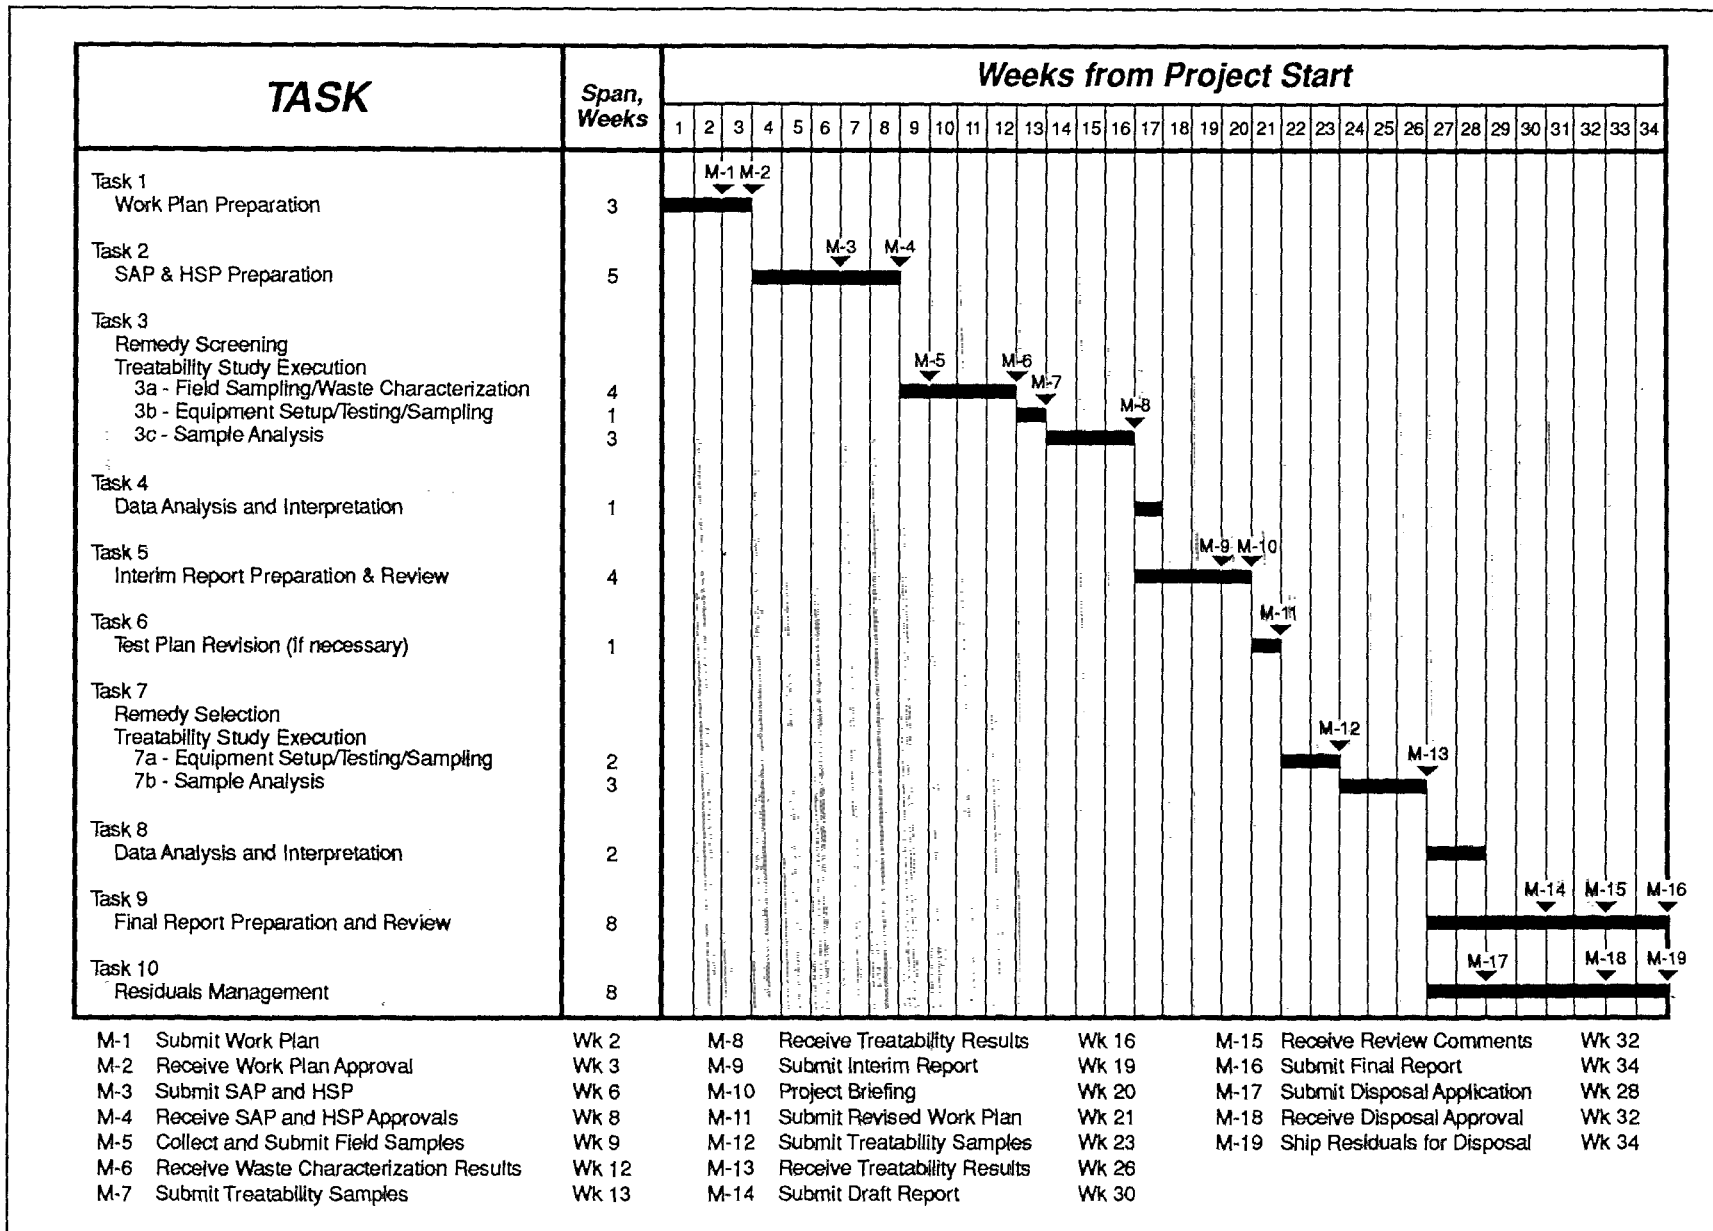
| TASK | Span, Weeks | Weeks from Project Start |
|---|---|---|
| | | 1 2 3 4 5 6 7 8 9 10 11 12 13 14 15 16 17 18 19 20 21 22 23 24 25 26 27 28 29 30 31 32 33 34 |
| Task 1 Work Plan Preparation | 3 | M-1 M-2 |
| Task 2 SAP & HSP Preparation | 5 | M-3 M-4 |
| Task 3 Remedy Screening Treatability Study Execution 3a - Field Sampling/Waste Characterization | 4 | M-5 M-6 |
| 3b - Equipment Setup/Testing/Sampling | 1 | M-7 |
| 3c - Sample Analysis | 3 | M-8 |
| Task 4 Data Analysis and Interpretation | 1 | |
| Task 5 Interim Report Preparation & Review | 4 | M-9 M-10 |
| Task 6 Test Plan Revision (If necessary) | 1 | M-11 |
| Task 7 Remedy Selection Treatability Study Execution 7a - Equipment Setup/Testing/Sampling | 2 | M-12 |
| 7b - Sample Analysis | 3 | M-13 |
| Task 8 Data Analysis and Interpretation | 2 | |
| Task 9 Final Report Preparation and Review | 8 | M-14 M-15 M-16 |
| Task 10 Residuals Management | 8 | M-17 M-18 M-19 |

M-1 Submit Work Plan Wk 2
M-2 Receive Work Plan Approval Wk 3
M-3 Submit SAP and HSP Wk 6
M-4 Receive SAP and HSP Approvals Wk 8
M-5 Collect and Submit Field Samples Wk 9
M-6 Receive Waste Characterization Results Wk 12
M-7 Submit Treatability Samples Wk 13

M-8 Receive Treatability Results Wk 16
M-9 Submit Interim Report Wk 19
M-10 Project Briefing Wk 20
M-11 Submit Revised Work Plan Wk 21
M-12 Submit Treatability Samples Wk 23
M-13 Receive Treatability Results Wk 26
M-14 Submit Draft Report Wk 30

M-15 Receive Review Comments Wk 32
M-16 Submit Final Report Wk 34
M-17 Submit Disposal Application Wk 28
M-18 Receive Disposal Approval Wk 32
M-19 Ship Residuals for Disposal Wk 34